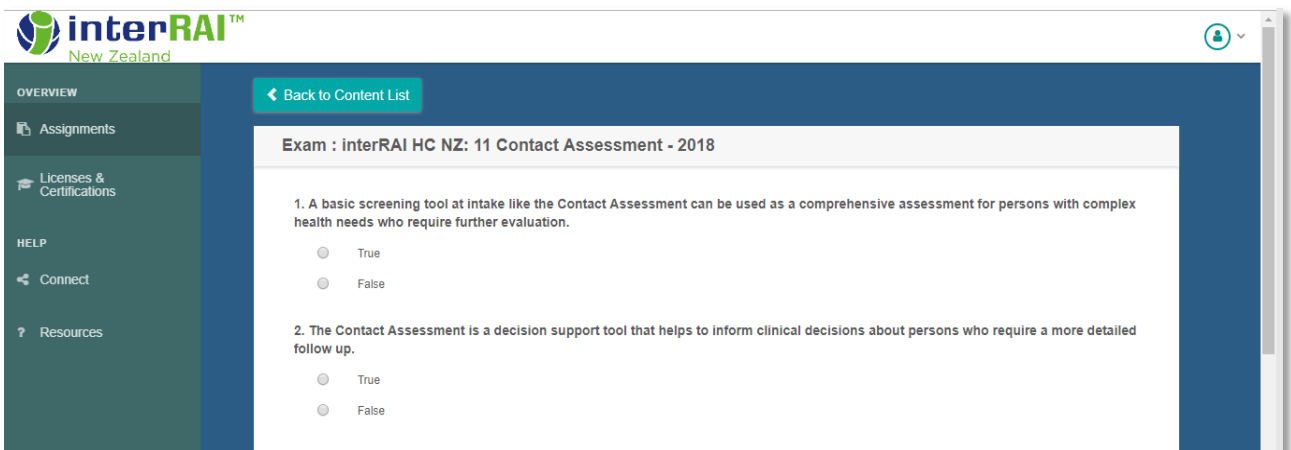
interRAI™
New Zealand

OVERVIEW

Assignments

Licenses & Certifications

HELP

Connect

Resources

Back to Content List

Exam : interRAI HC NZ: 11 Contact Assessment - 2018

1. A basic screening tool at intake like the Contact Assessment can be used as a comprehensive assessment for persons with complex health needs who require further evaluation.

True

False

2. The Contact Assessment is a decision support tool that helps to inform clinical decisions about persons who require a more detailed follow up.

True

False